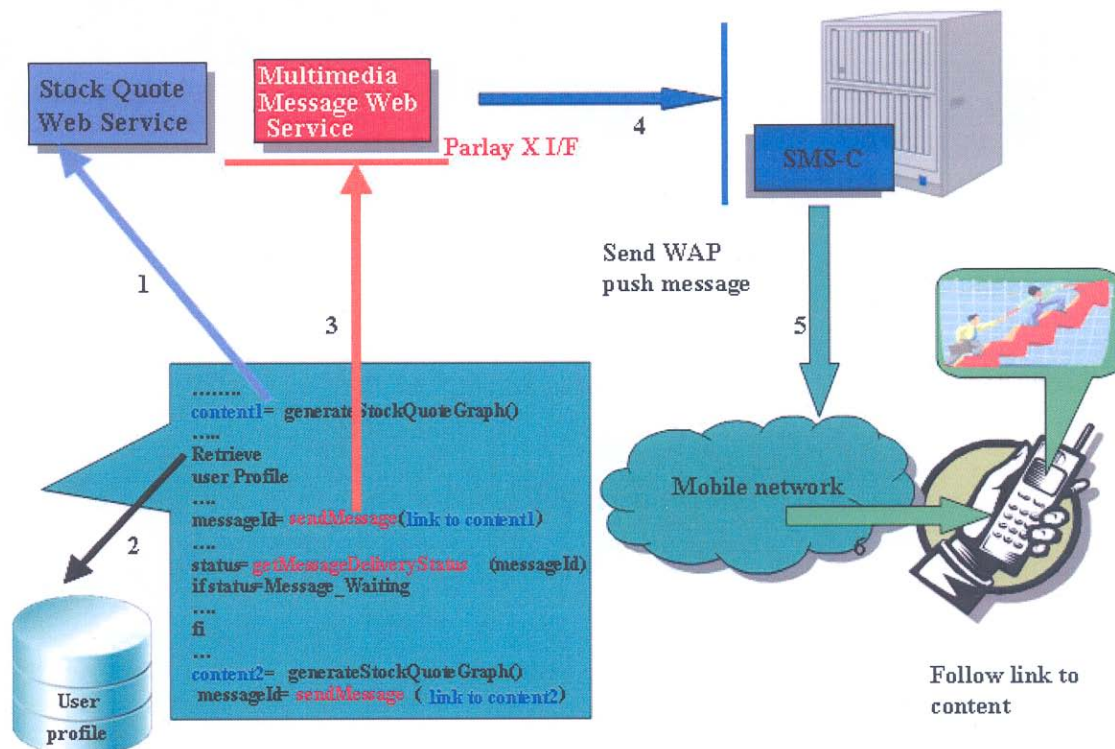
Stock Quote Web Service

Multimedia Message Web Service

Parlay X I/F

4

SMS-C

1

3

Send WAP push message

5

........
content1= generateStockQuoteGraph()
.....
Retrieve user Profile
....
messageId= sendMessage(link to content1)
....
status= getMessageDeliveryStatus (messageId)
if status=Message_Waiting
....
fi
...
content2= generateStockQuoteGraph()
messageId= sendMessage ( link to content2)

2

Mobile network

6

User profile

Follow link to content